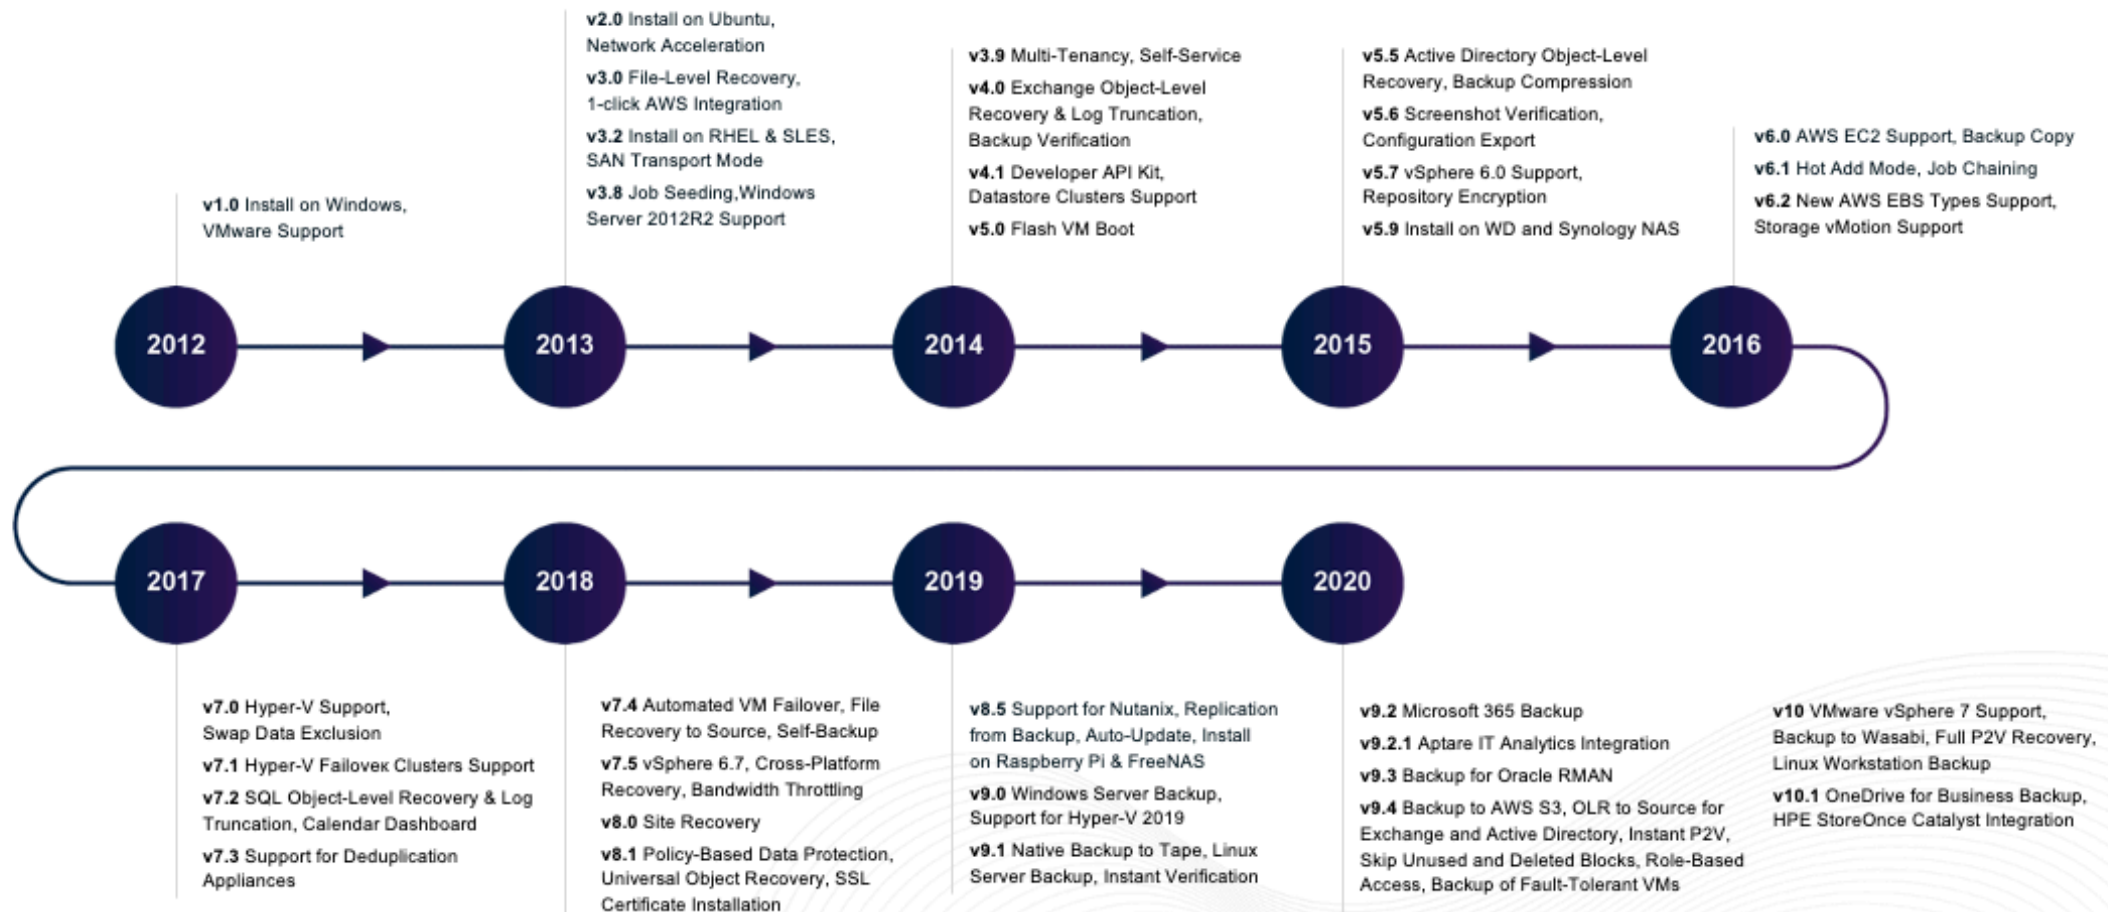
**v1.0** Install on Windows, VMware Support

**v2.0** Install on Ubuntu, Network Acceleration

**v3.0** File-Level Recovery, 1-click AWS Integration

**v3.2** Install on RHEL & SLES, SAN Transport Mode

**v3.8** Job Seeding,Windows Server 2012R2 Support

**v3.9** Multi-Tenancy, Self-Service

**v4.0** Exchange Object-Level Recovery & Log Truncation, Backup Verification

**v4.1** Developer API Kit, Datastore Clusters Support

**v5.0** Flash VM Boot

**v5.5** Active Directory Object-Level Recovery, Backup Compression

**v5.6** Screenshot Verification, Configuration Export

**v5.7** vSphere 6.0 Support, Repository Encryption

**v5.9** Install on WD and Synology NAS

**v6.0** AWS EC2 Support, Backup Copy

**v6.1** Hot Add Mode, Job Chaining

**v6.2** New AWS EBS Types Support, Storage vMotion Support

2012

2013

2014

2015

2016

2017

2018

2019

2020

**v7.0** Hyper-V Support, Swap Data Exclusion

**v7.1** Hyper-V Failovex Clusters Support

**v7.2** SQL Object-Level Recovery & Log Truncation, Calendar Dashboard

**v7.3** Support for Deduplication Appliances

**v7.4** Automated VM Failover, File Recovery to Source, Self-Backup

**v7.5** vSphere 6.7, Cross-Platform Recovery, Bandwidth Throttling

**v8.0** Site Recovery

**v8.1** Policy-Based Data Protection, Universal Object Recovery, SSL Certificate Installation

**v8.5** Support for Nutanix, Replication from Backup, Auto-Update, Install on Raspberry Pi & FreeNAS

**v9.0** Windows Server Backup, Support for Hyper-V 2019

**v9.1** Native Backup to Tape, Linux Server Backup, Instant Verification

**v9.2** Microsoft 365 Backup

**v9.2.1** Aptare IT Analytics Integration

**v9.3** Backup for Oracle RMAN

**v9.4** Backup to AWS S3, OLR to Source for Exchange and Active Directory, Instant P2V, Skip Unused and Deleted Blocks, Role-Based Access, Backup of Fault-Tolerant VMs

**v10** VMware vSphere 7 Support, Backup to Wasabi, Full P2V Recovery, Linux Workstation Backup

**v10.1** OneDrive for Business Backup, HPE StoreOnce Catalyst Integration